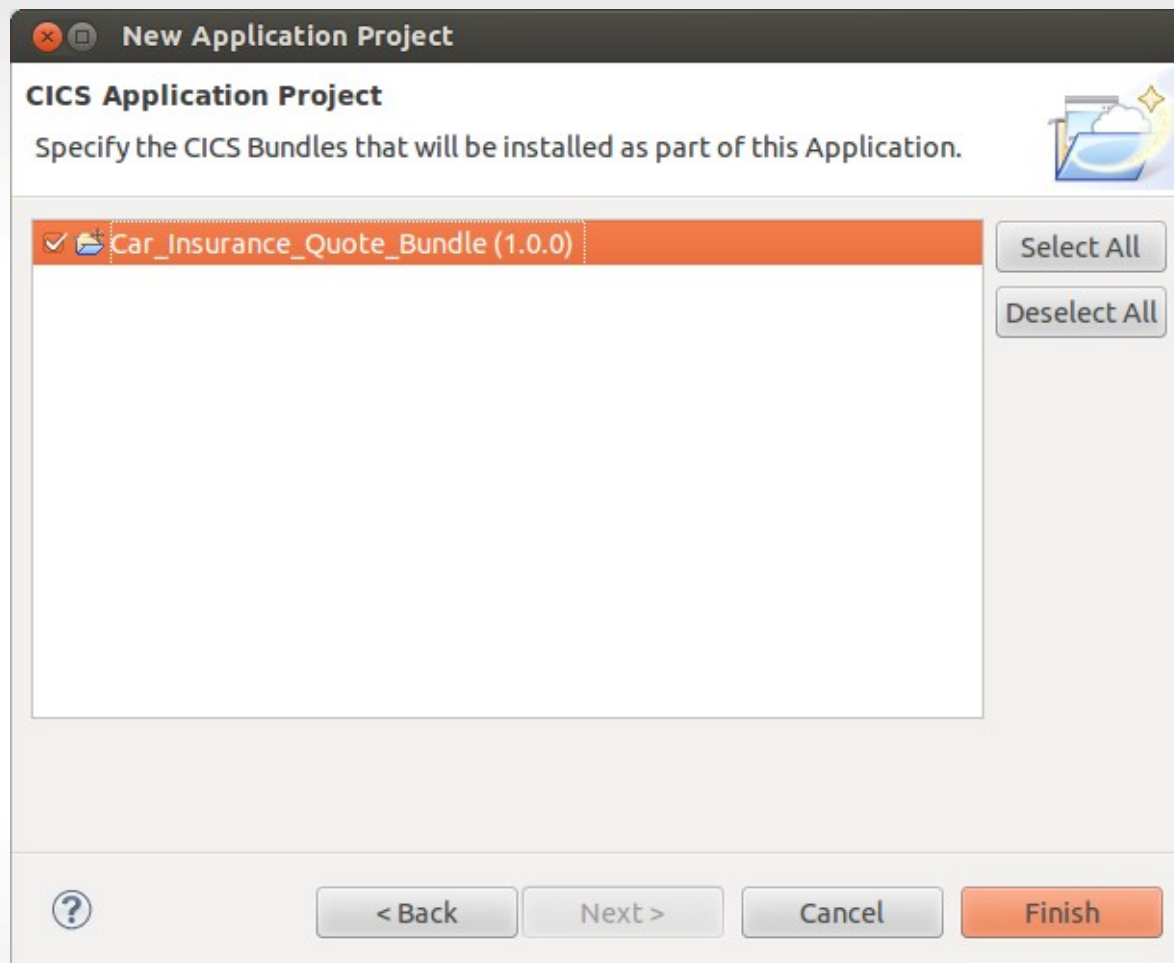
New Application Project

CICS Application Project

Specify the CICS Bundles that will be installed as part of this Application.

Car_Insurance_Quote_Bundle (1.0.0)

Select All

Deselect All

?

< Back

Next >

Cancel

Finish